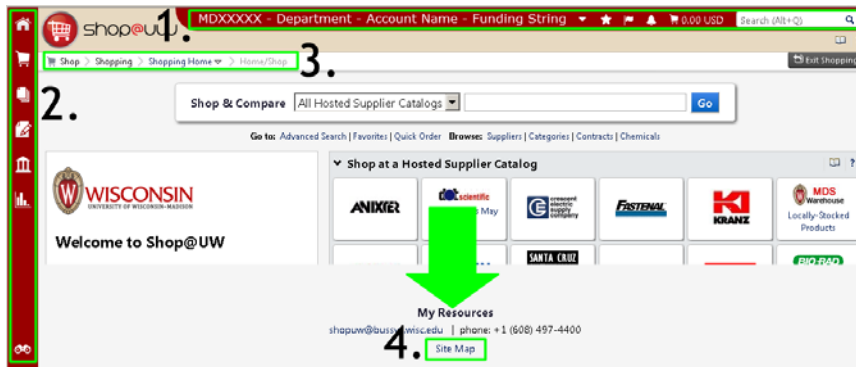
shop@uw 1. MDXXXXX - Department - Account Name - Funding String 0.00 USD Search (Alt+Q)

Shop > Shopping > Shopping Home > Home/Shop 3.

Exit Shopping

2.

Shop & Compare All Hosted Supplier Catalogs Go

Go to: Advanced Search | Favorites | Quick Order Browse: Suppliers | Categories | Contracts | Chemicals

WISCONSIN UNIVERSITY OF WISCONSIN–MADISON

Welcome to Shop@UW

Shop at a Hosted Supplier Catalog

ANIXTER

scientific May

crescent electric supply company

FASTENAL

KI KRANZ

MDS Warehouse Locally-Stocked Products

SANTA CRUZ

BIO-RAD

My Resources

shopuw@bus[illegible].wisc.edu | phone: +1 (608) 497-4400

4. Site Map